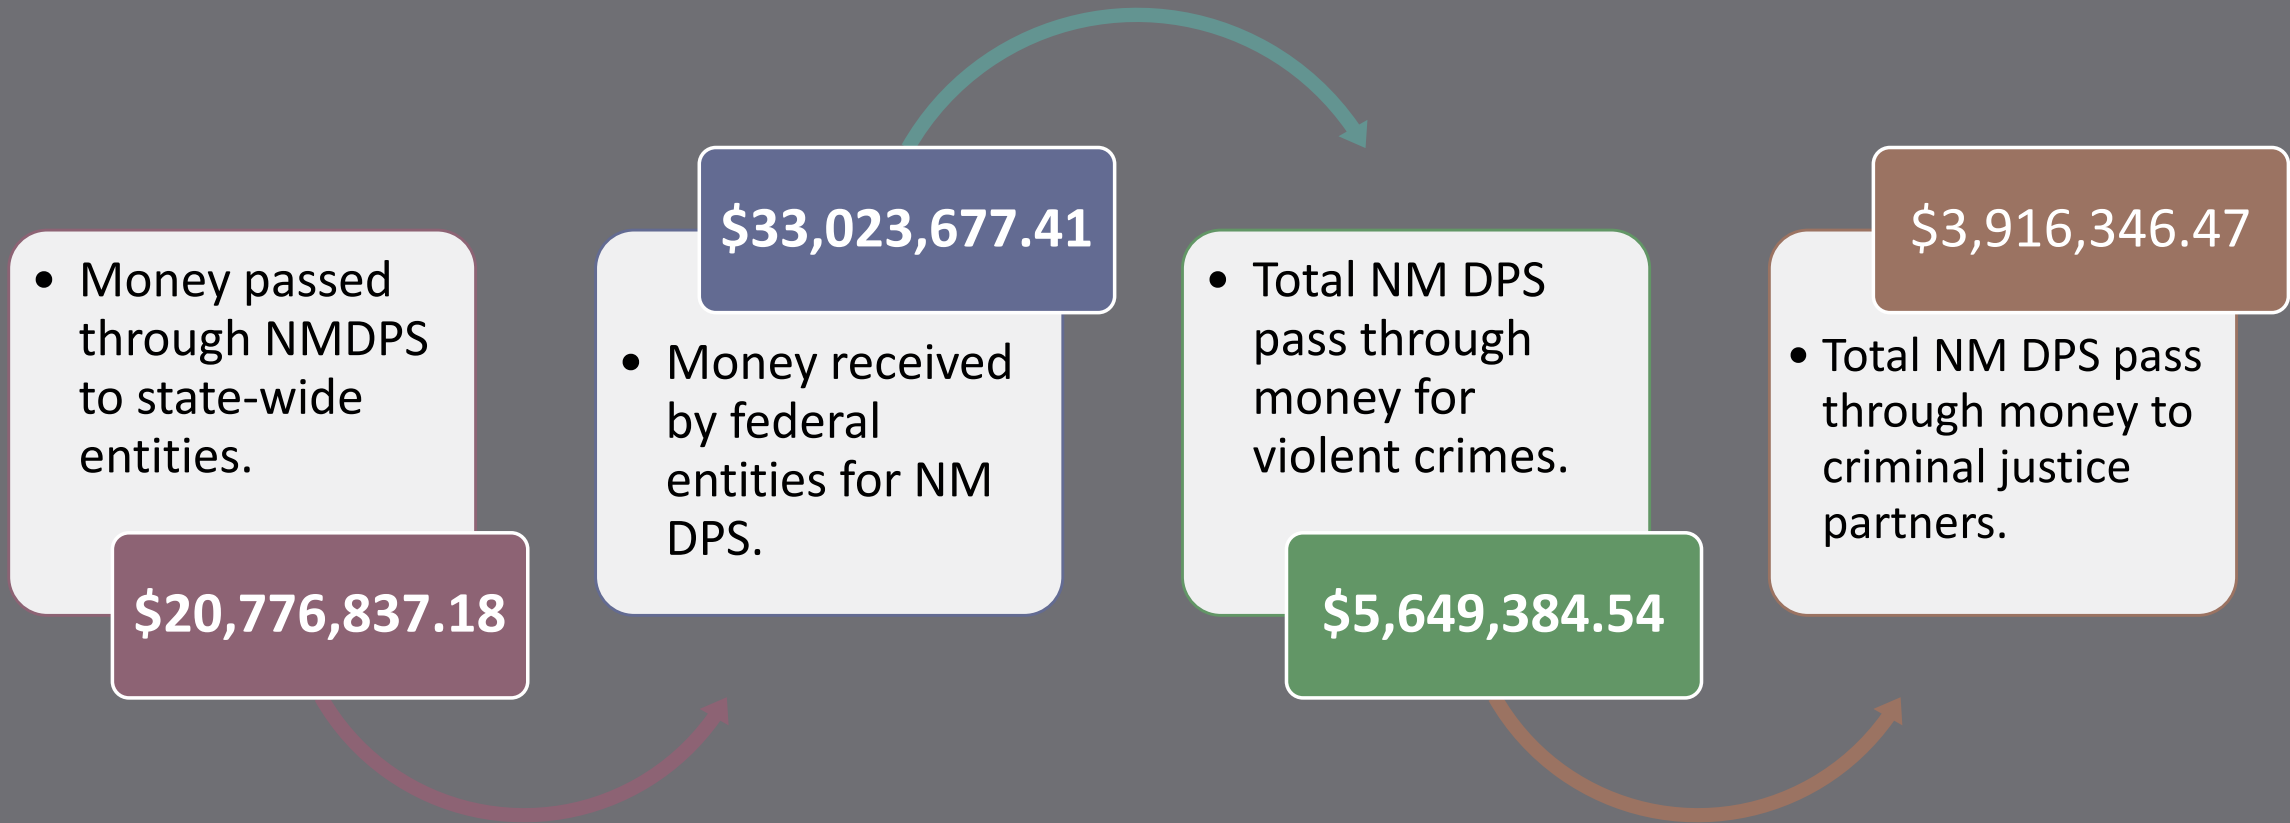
• Money passed through NMDPS to state-wide entities.

$20,776,837.18

$33,023,677.41

• Money received by federal entities for NM DPS.

• Total NM DPS pass through money for violent crimes.

$5,649,384.54

$3,916,346.47

• Total NM DPS pass through money to criminal justice partners.